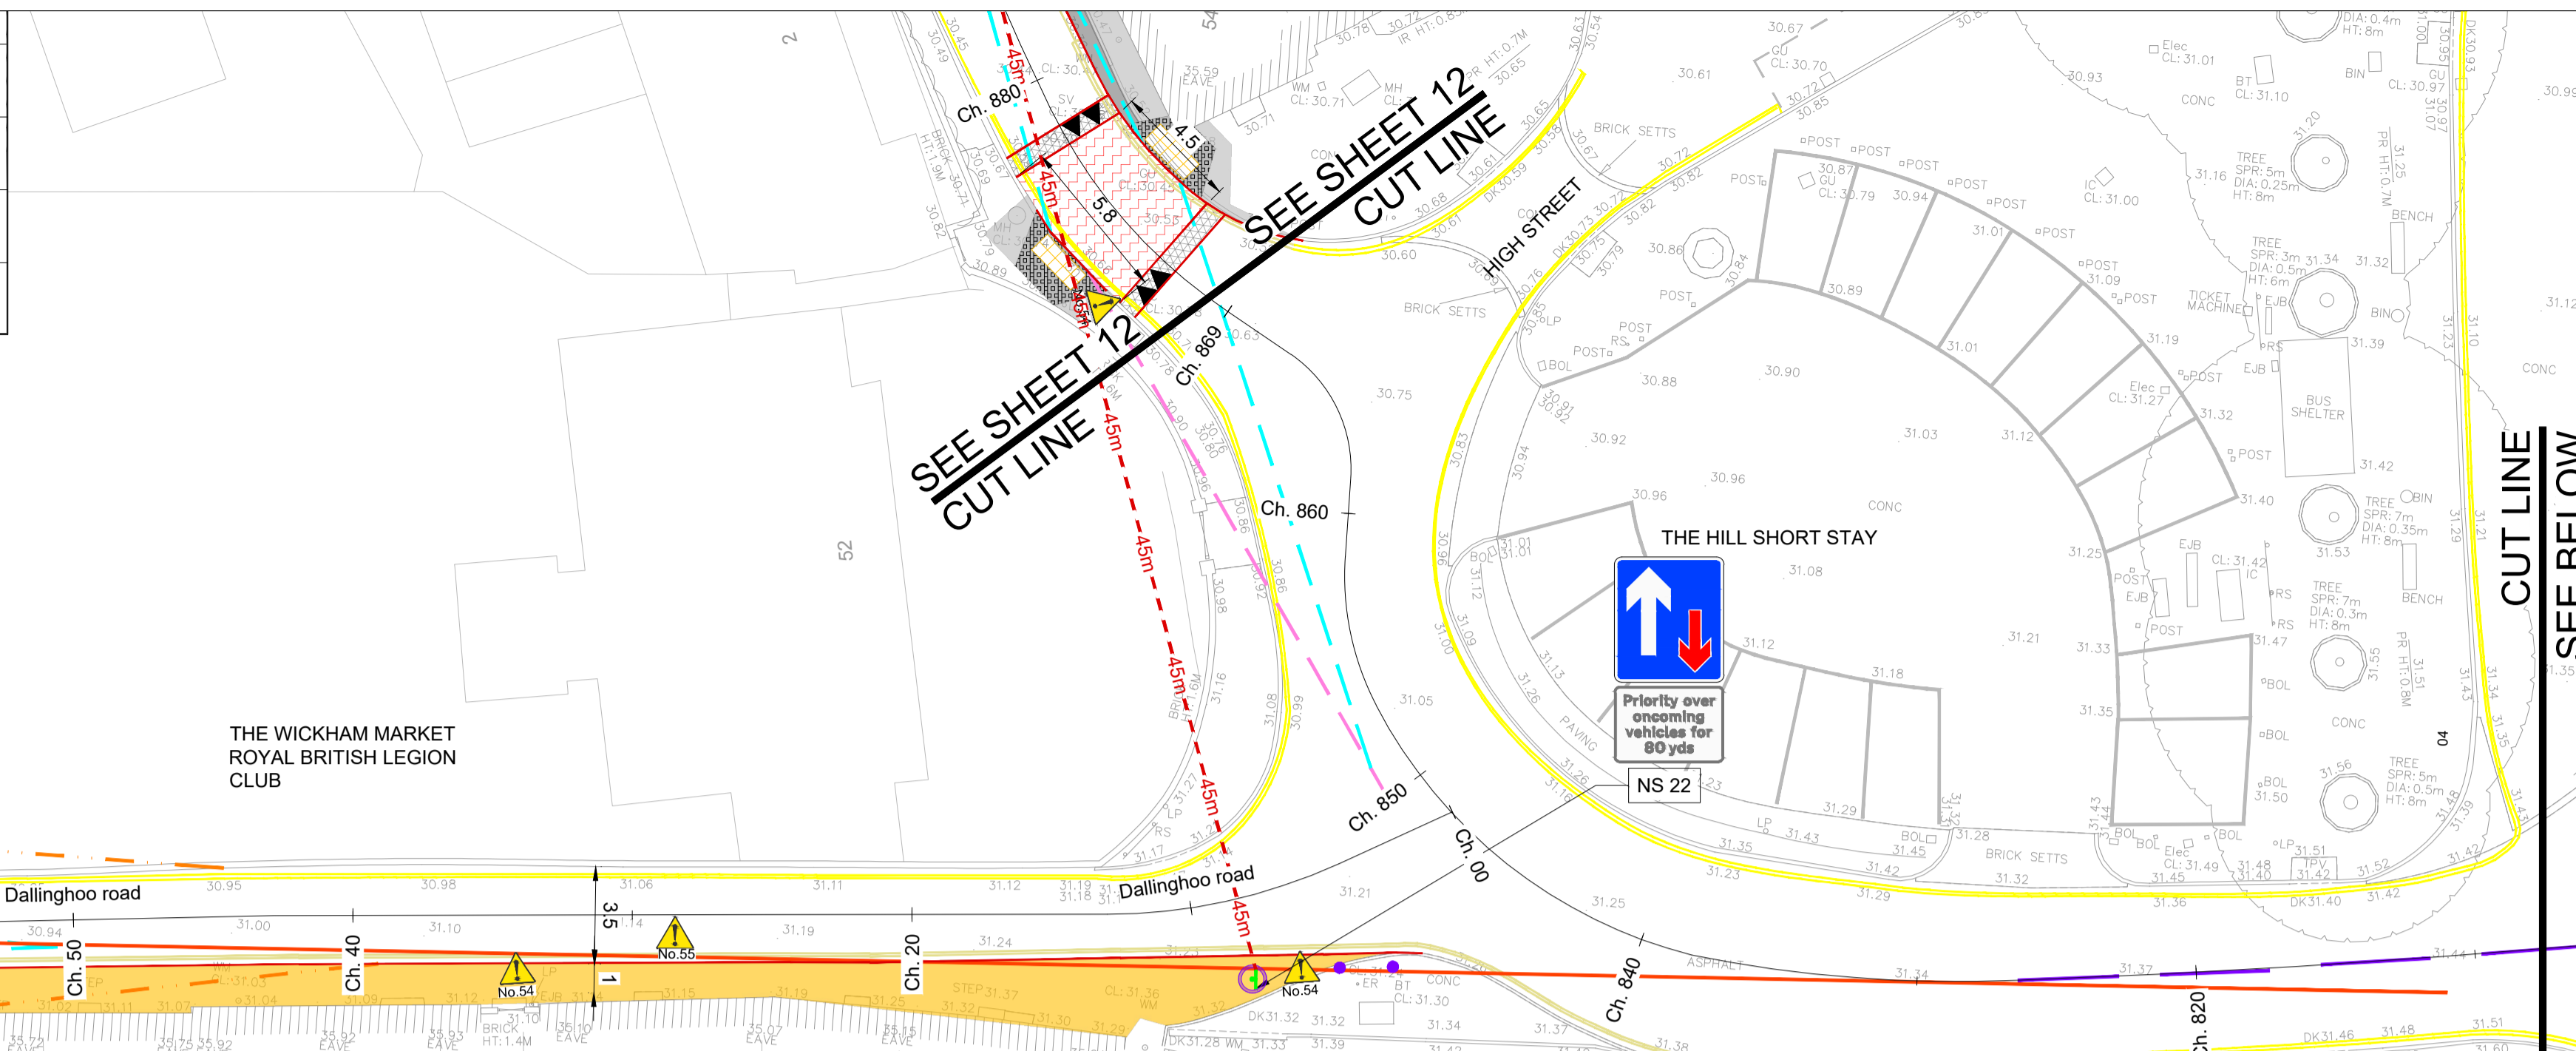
SEE SHEET 12
CUT LINE

SEE SHEET 12
CUT LINE

CUT LINE
SEE BELOW

Ch. 880
Ch. 869
Ch. 860
Ch. 850
Ch. 00
Ch. 840
Ch. 820
Ch. 50
Ch. 40
Ch. 20

45m
45m
45m
45m
45m
45m
45m

4.5
5.8
3.5
1

HIGH STREET
BRICK SETTS
BRICK SETTS
BRICK SETTS

THE HILL SHORT STAY

Priority over oncoming vehicles for 80 yds

NS 22

THE WICKHAM MARKET ROYAL BRITISH LEGION CLUB

52
2
54
04

Dallinghoo road
Dallinghoo road

No.55
No.54
No.54

BUS SHELTER
TICKET MACHINE
BENCH
BENCH
CONC
CONC
CONC
CONC
PAVING
ASPHALT

TREE SPR: 5m DIA: 0.25m HT: 8m
TREE SPR: 3m DIA: 0.5m HT: 6m
TREE SPR: 7m DIA: 0.35m HT: 8m
TREE SPR: 7m DIA: 0.3m HT: 8m
TREE SPR: 5m DIA: 0.5m HT: 8m

Elec CL: 31.01
BT CL: 31.10
IC CL: 31.00
Elec CL: 31.27
Elec CL: 31.49
BT CL: 31.30
GU CL: 30.70
WM CL: 30.71
CL: 31.36

30.95
30.98
31.06
31.11
31.12
31.19
31.18
31.00
31.10
31.19
31.24
30.94
31.21
31.25
31.29
31.34
31.37
31.36
31.42
30.75
30.60
30.92
30.96
30.88
30.90
31.03
31.12
31.08
31.12
31.18
31.21
31.33
31.35
31.05
31.25
31.40
31.42
31.39
31.32
31.34
31.16
30.93
30.61
30.89
30.94
30.87
31.01
31.09
31.19
31.32
31.53
31.47
31.50
31.56
31.51
31.52
31.43
31.45
31.28
31.32
31.23
31.35
31.42
31.40
DK31.40
DK31.46
31.48
31.51
DK31.32
31.32
31.34
31.37
31.38
DK31.28
31.33
31.39

POST
POST
POST
POST
POST
POST
POST
BOL
BOL
BOL
BOL
BIN
BIN
BIN
EJB
EJB
RS
LP